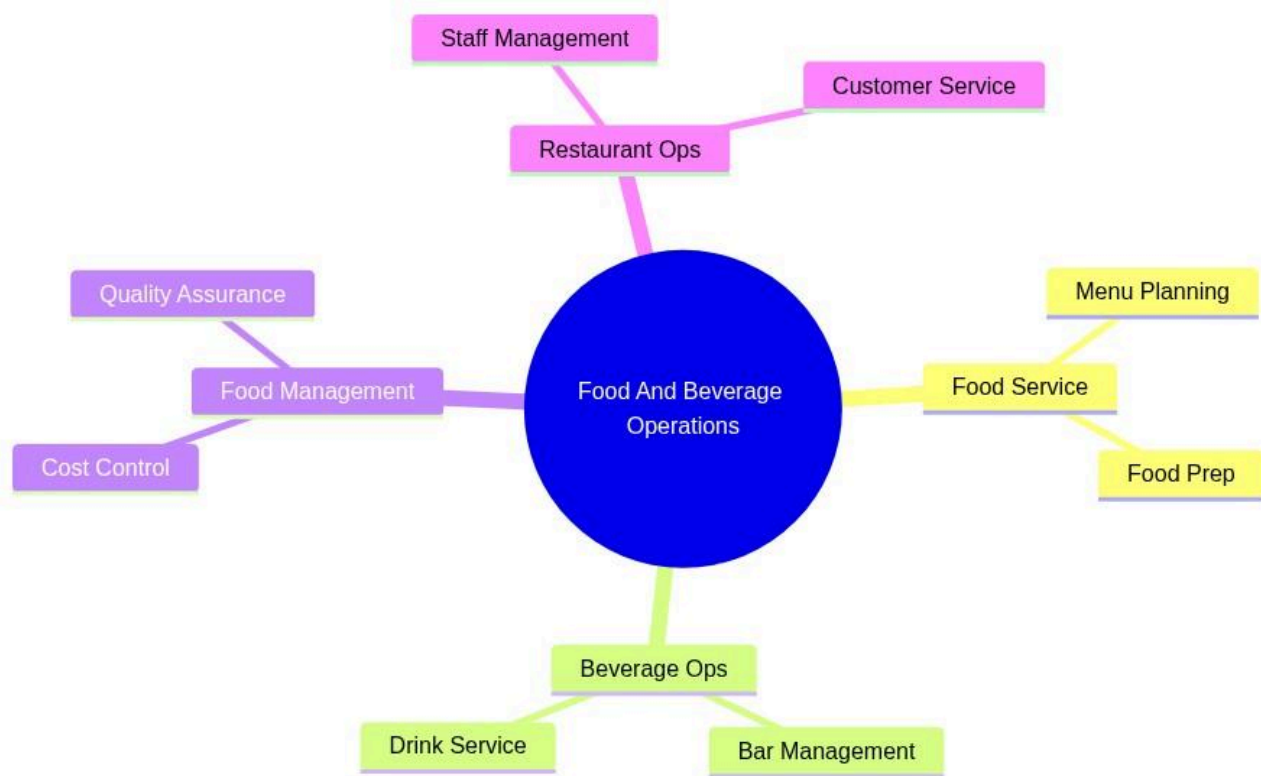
Staff Management

Customer Service

Restaurant Ops

Quality Assurance

Menu Planning

Food Management

Food And Beverage Operations

Food Service

Cost Control

Food Prep

Beverage Ops

Drink Service

Bar Management